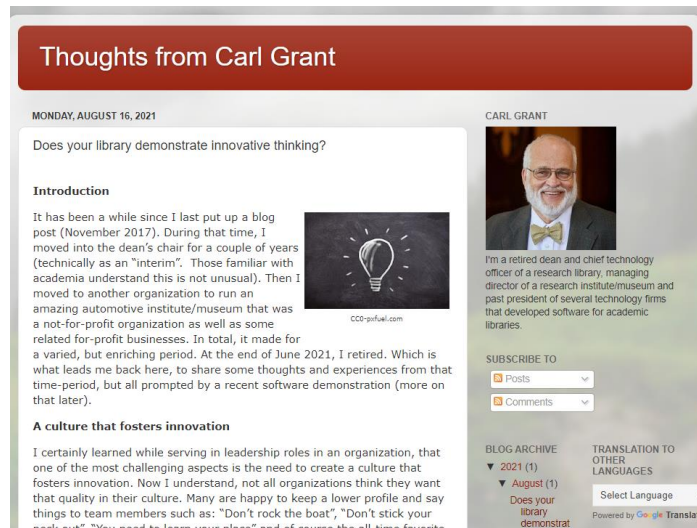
Thoughts from Carl Grant

MONDAY, AUGUST 16, 2021

Does your library demonstrate innovative thinking?

Introduction

It has been a while since I last put up a blog post (November 2017). During that time, I moved into the dean's chair for a couple of years (technically as an "interim". Those familiar with academia understand this is not unusual). Then I moved to another organization to run an amazing automotive institute/museum that was a not-for-profit organization as well as some related for-profit businesses. In total, it made for a varied, but enriching period. At the end of June 2021, I retired. Which is what leads me back here, to share some thoughts and experiences from that time-period, but all prompted by a recent software demonstration (more on that later).

CC0-pxfuel.com

A culture that fosters innovation

I certainly learned while serving in leadership roles in an organization, that one of the most challenging aspects is the need to create a culture that fosters innovation. Now I understand, not all organizations think they want that quality in their culture. Many are happy to keep a lower profile and say things to team members such as: "Don't rock the boat", "Don't stick your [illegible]

CARL GRANT

I'm a retired dean and chief technology officer of a research library, managing director of a research institute/museum and past president of several technology firms that developed software for academic libraries.

SUBSCRIBE TO

Posts

Comments

BLOG ARCHIVE

▼ 2021 (1)

▼ August (1)

Does your library demonstrat

TRANSLATION TO OTHER LANGUAGES

Select Language

Powered by Google Transla